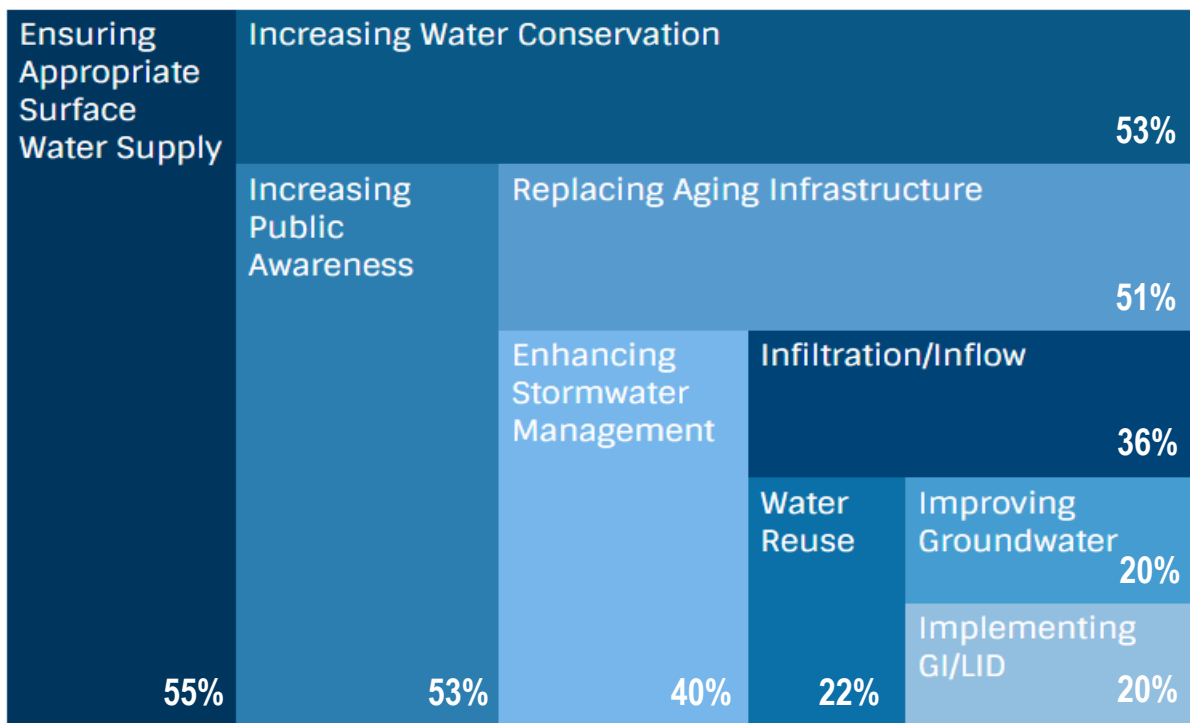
Ensuring Appropriate Surface Water Supply

55%

Increasing Water Conservation

53%

Increasing Public Awareness

53%

Replacing Aging Infrastructure

51%

Enhancing Stormwater Management

40%

Infiltration/Inflow

36%

Water Reuse

22%

Improving Groundwater

20%

Implementing GI/LID

20%